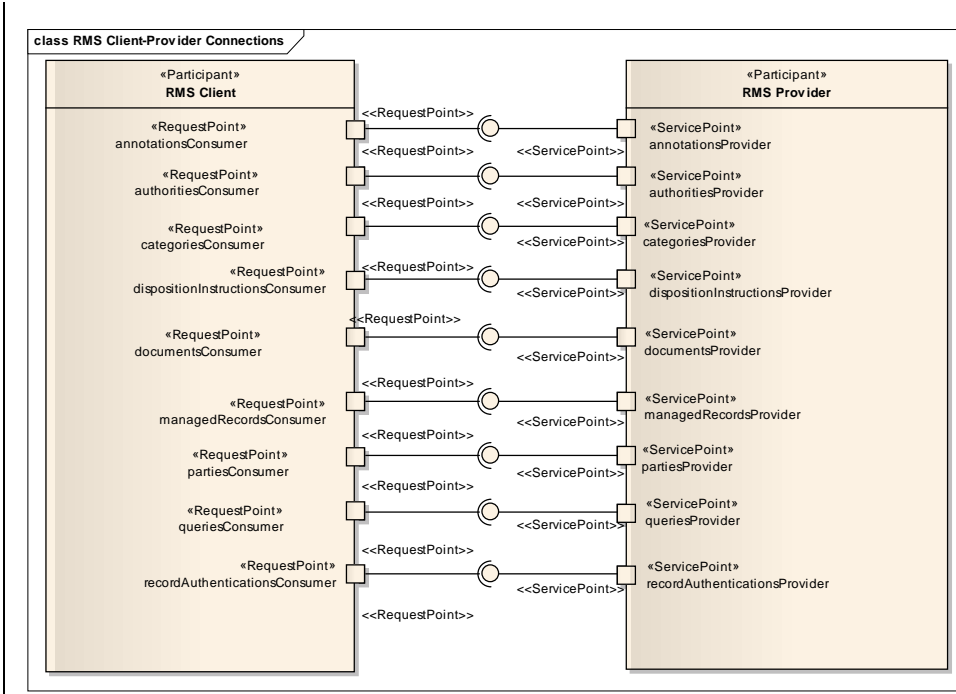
class RMS Client-Provider Connections

«Participant»
RMS Client

«RequestPoint»
annotationsConsumer

«RequestPoint»
authoritiesConsumer

«RequestPoint»
categoriesConsumer

«RequestPoint»
dispositionInstructionsConsumer

«RequestPoint»
documentsConsumer

«RequestPoint»
managedRecordsConsumer

«RequestPoint»
partiesConsumer

«RequestPoint»
queriesConsumer

«RequestPoint»
recordAuthenticationsConsumer

<<RequestPoint>>
<<RequestPoint>>
<<ServicePoint>>
<<RequestPoint>>
<<ServicePoint>>
<<RequestPoint>>
<<ServicePoint>>
<<RequestPoint>>
<<ServicePoint>>
<<RequestPoint>>
<<ServicePoint>>
<<RequestPoint>>
<<ServicePoint>>
<<RequestPoint>>
<<ServicePoint>>
<<RequestPoint>>
<<ServicePoint>>
<<RequestPoint>>
<<ServicePoint>>
<<RequestPoint>>

«Participant»
RMS Provider

«ServicePoint»
annotationsProvider

«ServicePoint»
authoritiesProvider

«ServicePoint»
categoriesProvider

«ServicePoint»
dispositionInstructionsProvider

«ServicePoint»
documentsProvider

«ServicePoint»
managedRecordsProvider

«ServicePoint»
partiesProvider

«ServicePoint»
queriesProvider

«ServicePoint»
recordAuthenticationsProvider